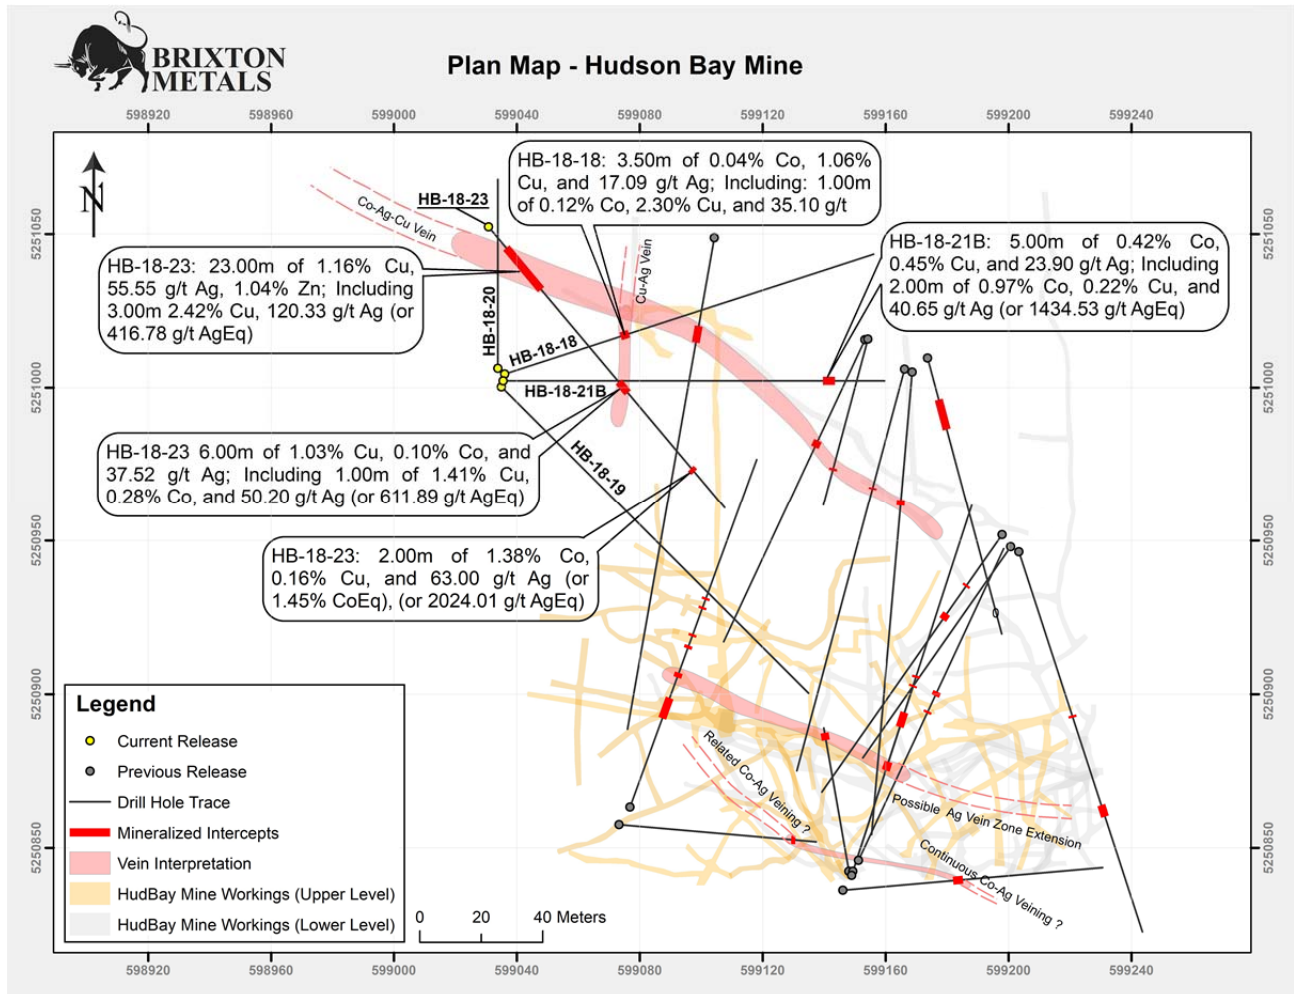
BRIXTON METALS

Plan Map - Hudson Bay Mine

598920 598960 599000 599040 599080 599120 599160 599200 599240

5251050 5251000 5250950 5250900 5250850

N

Co-Ag-Cu Vein

HB-18-23

HB-18-18: 3.50m of 0.04% Co, 1.06% Cu, and 17.09 g/t Ag; Including: 1.00m of 0.12% Co, 2.30% Cu, and 35.10 g/t

Cu-Ag Vein

HB-18-21B: 5.00m of 0.42% Co, 0.45% Cu, and 23.90 g/t Ag; Including 2.00m of 0.97% Co, 0.22% Cu, and 40.65 g/t Ag (or 1434.53 g/t AgEq)

HB-18-23: 23.00m of 1.16% Cu, 55.55 g/t Ag, 1.04% Zn; Including 3.00m 2.42% Cu, 120.33 g/t Ag (or 416.78 g/t AgEq)

HB-18-20

HB-18-18

HB-18-21B

HB-18-19

HB-18-23 6.00m of 1.03% Cu, 0.10% Co, and 37.52 g/t Ag; Including 1.00m of 1.41% Cu, 0.28% Co, and 50.20 g/t Ag (or 611.89 g/t AgEq)

HB-18-23: 2.00m of 1.38% Co, 0.16% Cu, and 63.00 g/t Ag (or 1.45% CoEq), (or 2024.01 g/t AgEq)

Legend
Current Release
Previous Release
Drill Hole Trace
Mineralized Intercepts
Vein Interpretation
HudBay Mine Workings (Upper Level)
HudBay Mine Workings (Lower Level)

0 20 40 Meters

Related Co-Ag Veining ?

Possible Ag Vein Zone Extension

Continuous Co-Ag Veining ?

598920 598960 599000 599040 599080 599120 599160 599200 599240